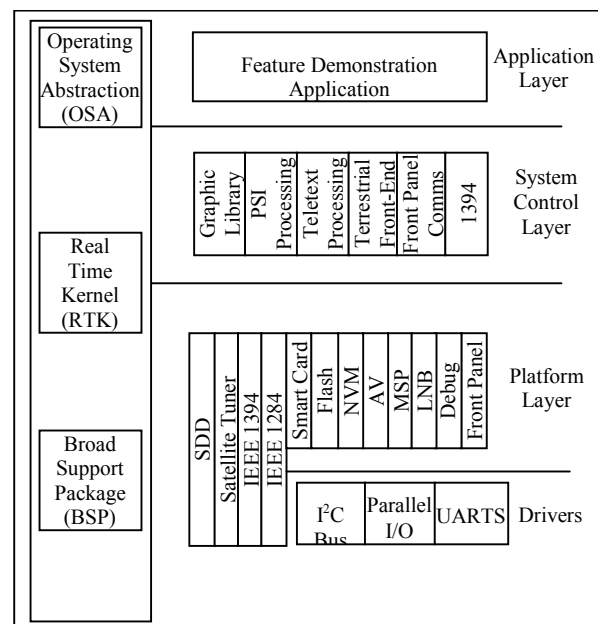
Operating System Abstraction (OSA)

Real Time Kernel (RTK)

Broad Support Package (BSP)

Feature Demonstration Application

Application Layer

Graphic Library

PSI Processing

Teletext Processing

Terrestrial Front-End

Front Panel Comms

1394

System Control Layer

SDD

Satellite Tuner

IEEE 1394

IEEE 1284

Smart Card

Flash

NVM

AV

MSP

LNB

Debug

Front Panel

Platform Layer

I$^2$C Bus

Parallel I/O

UARTS

Drivers